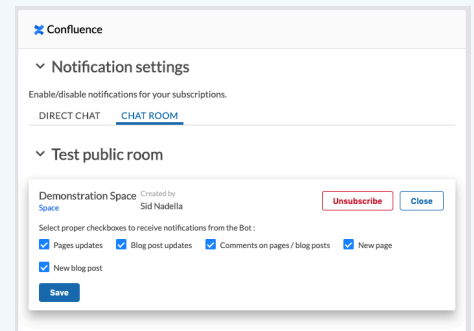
Confluence

Notification settings

Enable/disable notifications for your subscriptions.

DIRECT CHAT CHAT ROOM

Test public room

Demonstration Space
Space

Created by
Sid Nadella

Unsubscribe Close

Select proper checkboxes to receive notifications from the Bot :

Pages updates Blog post updates Comments on pages / blog posts New page

New blog post

Save